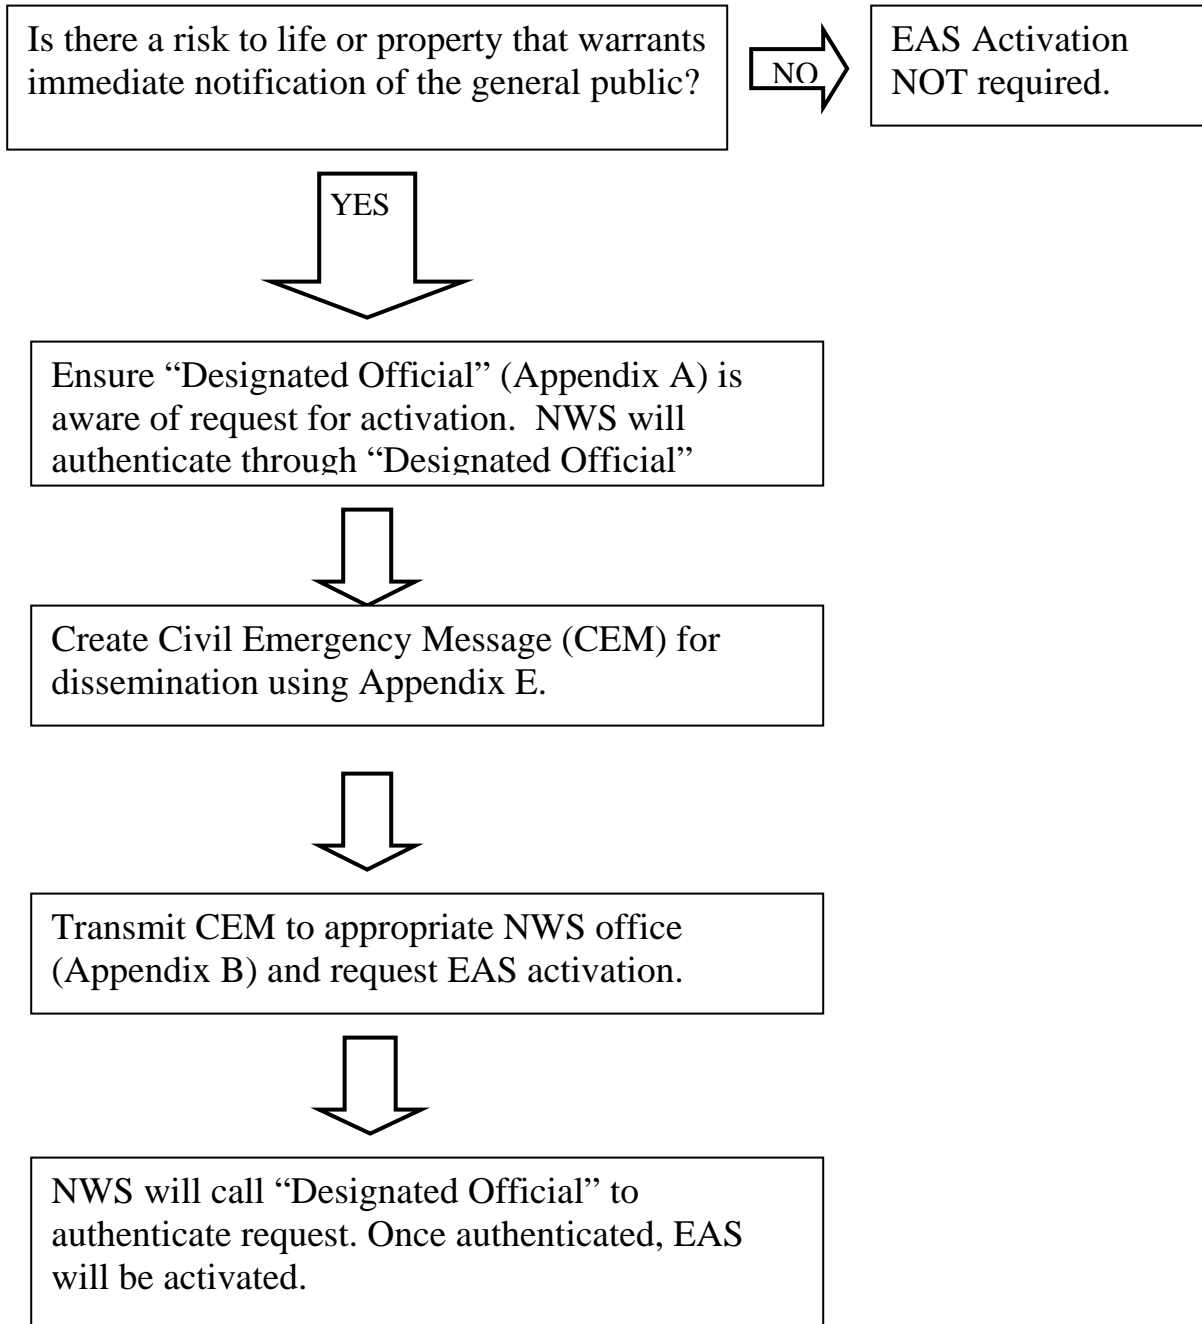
Is there a risk to life or property that warrants immediate notification of the general public?

NO

EAS Activation NOT required.

YES

Ensure “Designated Official” (Appendix A) is aware of request for activation. NWS will authenticate through “Designated Official”

Create Civil Emergency Message (CEM) for dissemination using Appendix E.

Transmit CEM to appropriate NWS office (Appendix B) and request EAS activation.

NWS will call “Designated Official” to authenticate request. Once authenticated, EAS will be activated.